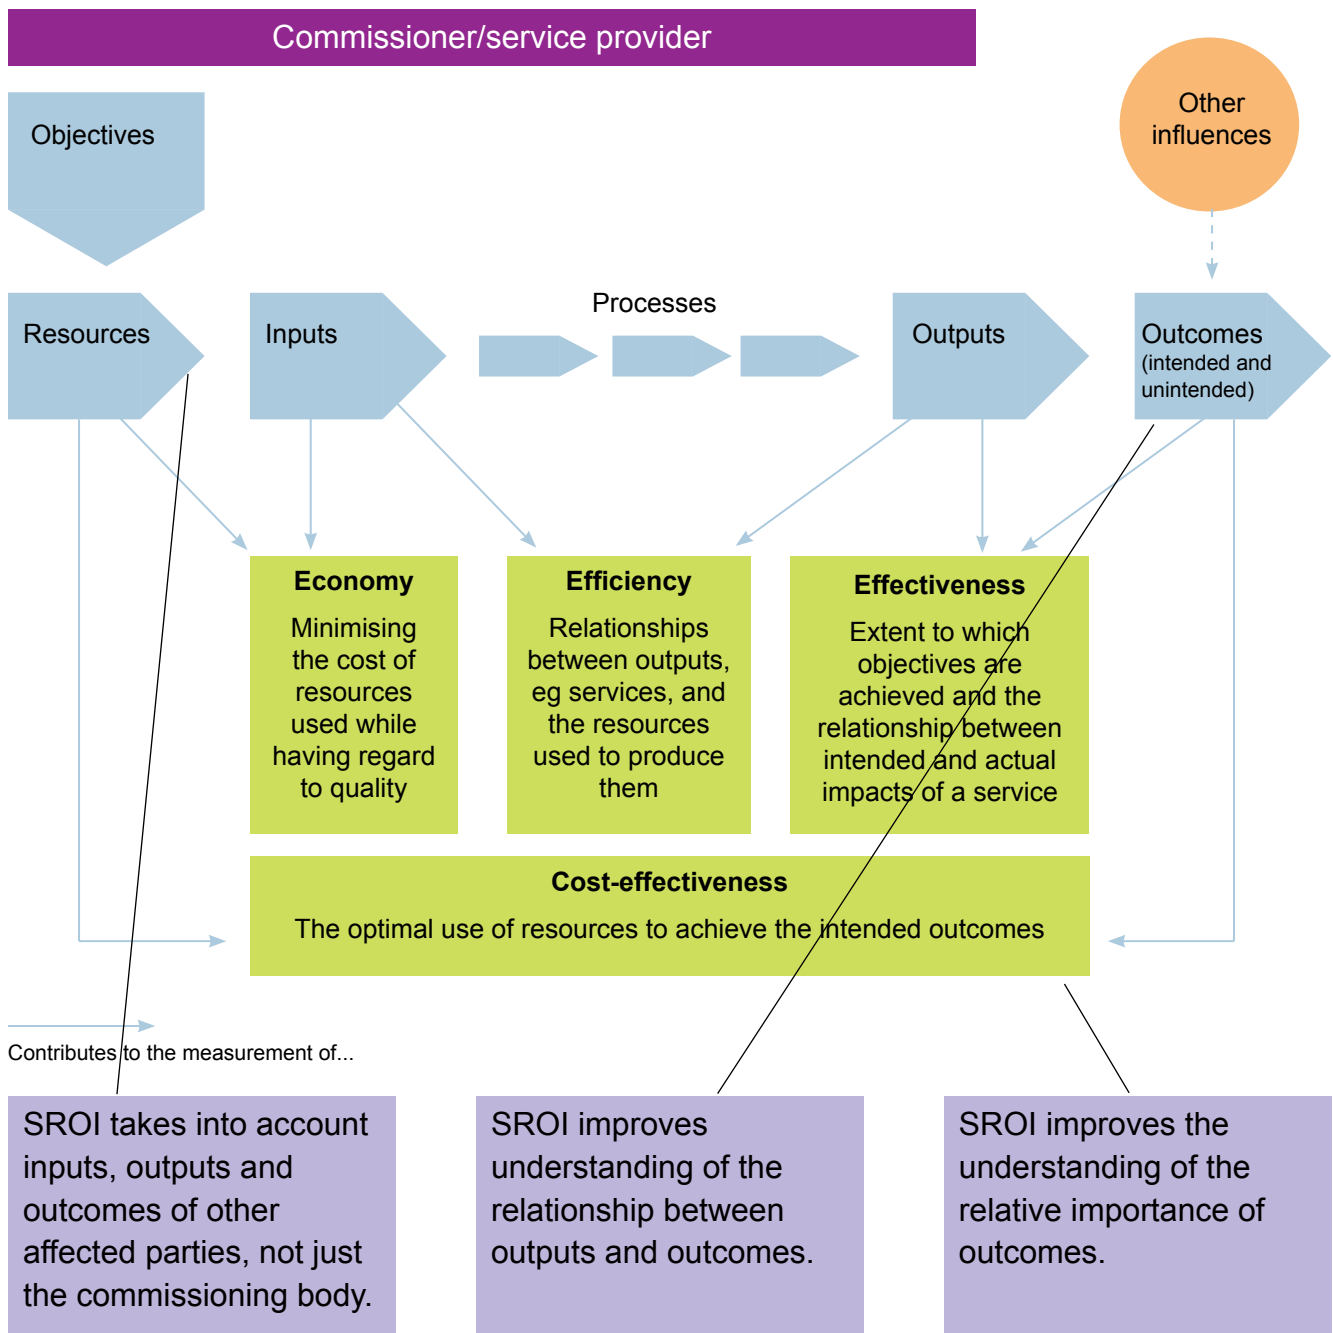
Commissioner/service provider

Objectives

Other influences

Resources

Inputs

Processes

Outputs

Outcomes (intended and unintended)

Economy

Minimising the cost of resources used while having regard to quality

Efficiency

Relationships between outputs, eg services, and the resources used to produce them

Effectiveness

Extent to which objectives are achieved and the relationship between intended and actual impacts of a service

Cost-effectiveness

The optimal use of resources to achieve the intended outcomes

Contributes to the measurement of...

SROI takes into account inputs, outputs and outcomes of other affected parties, not just the commissioning body.

SROI improves understanding of the relationship between outputs and outcomes.

SROI improves the understanding of the relative importance of outcomes.